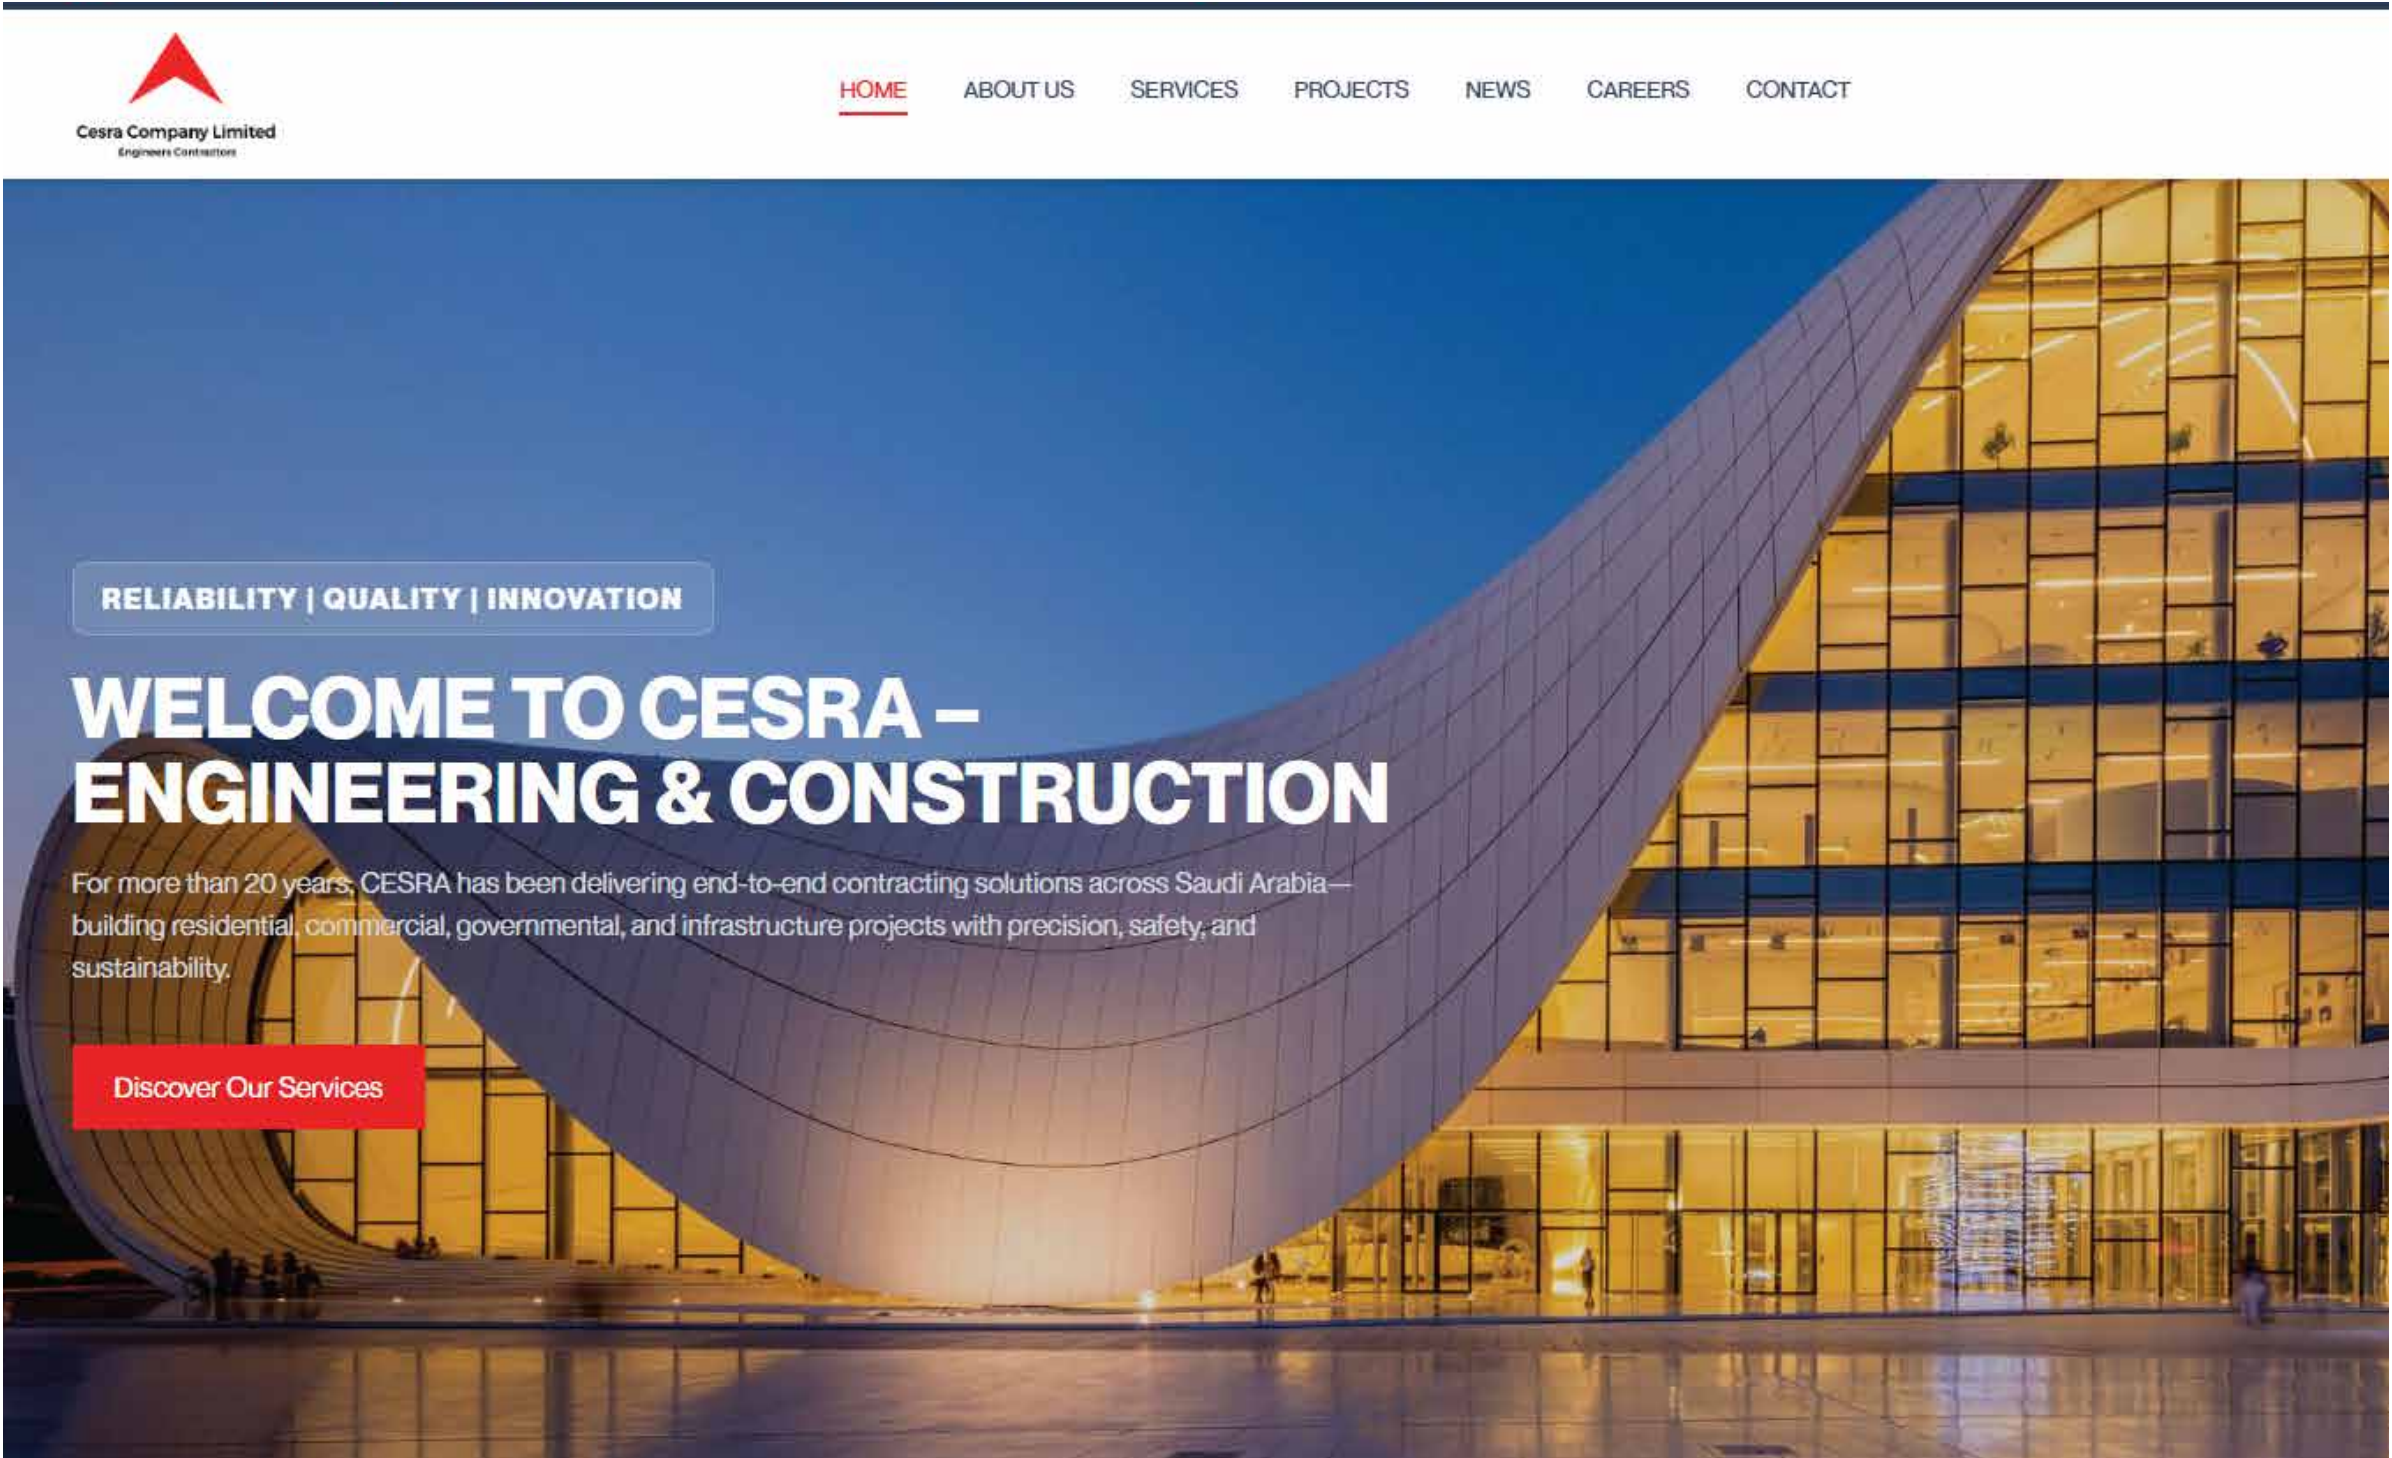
Cesra Company Limited
Engineers Contractors

HOME ABOUT US SERVICES PROJECTS NEWS CAREERS CONTACT

RELIABILITY | QUALITY | INNOVATION

WELCOME TO CESRA – ENGINEERING & CONSTRUCTION

For more than 20 years, CESRA has been delivering end-to-end contracting solutions across Saudi Arabia—building residential, commercial, governmental, and infrastructure projects with precision, safety, and sustainability.

Discover Our Services